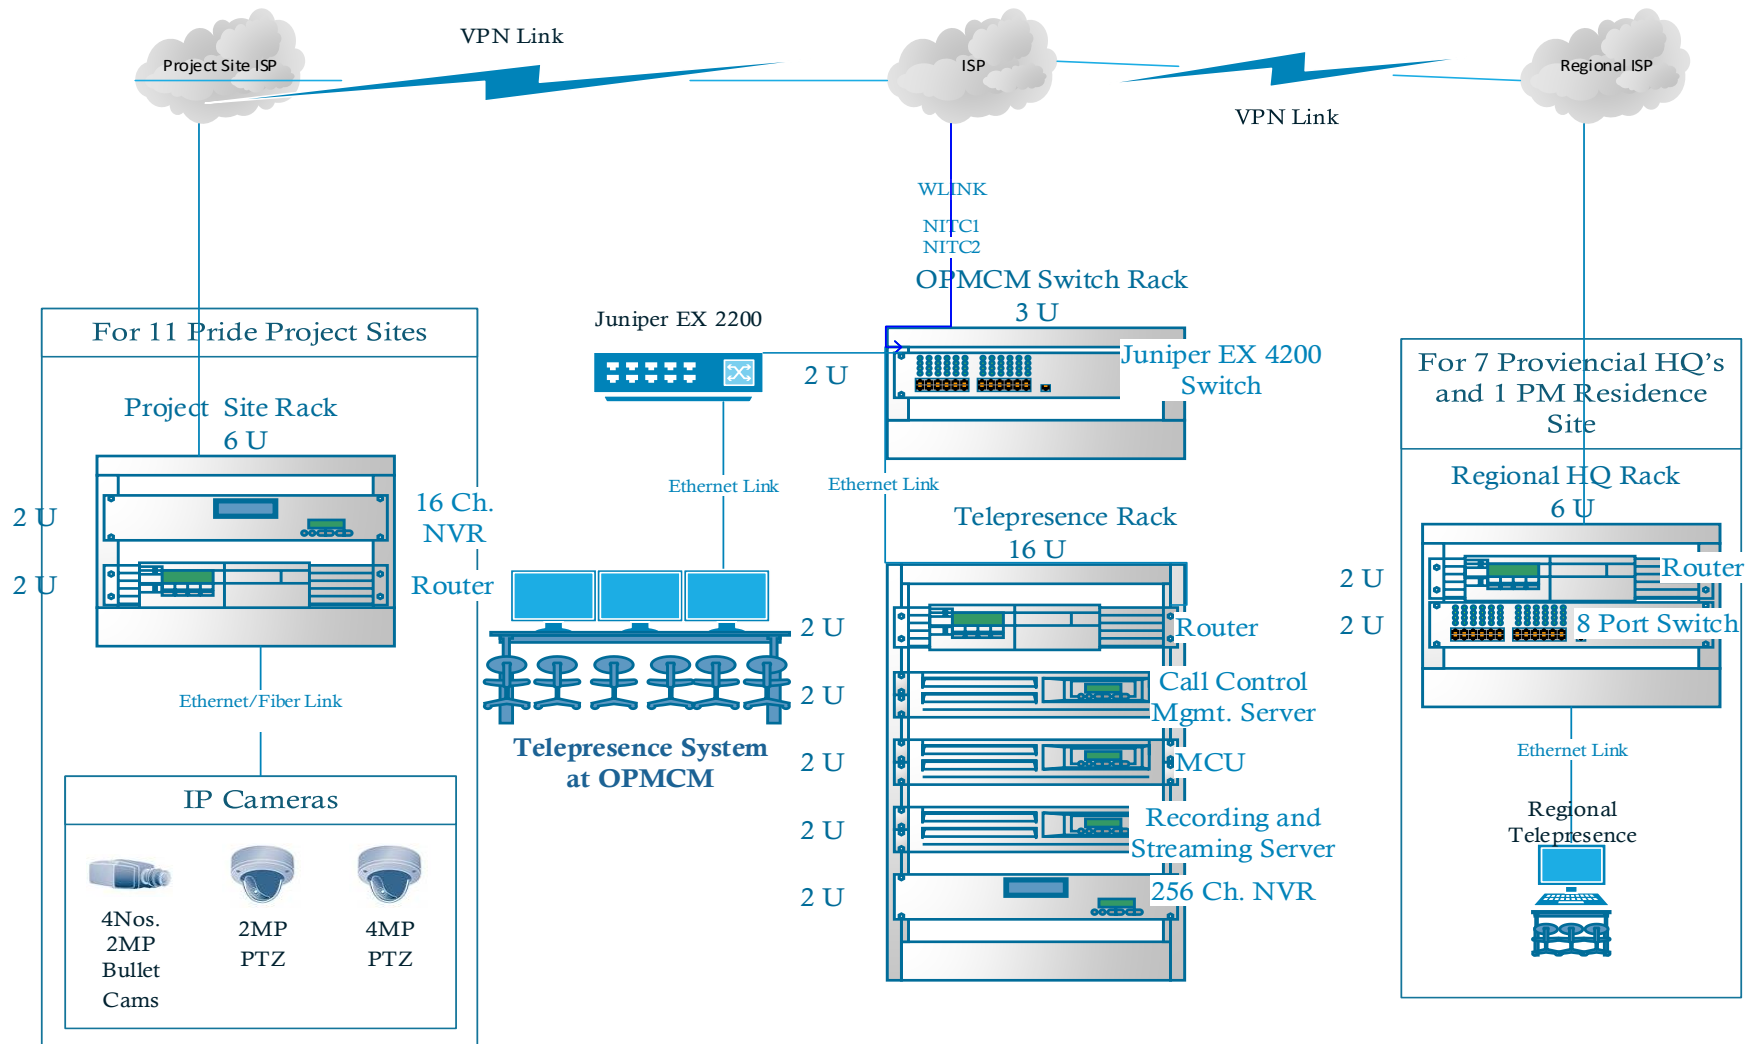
Project Site ISP

VPN Link

ISP

Regional ISP

VPN Link

WLINK

NITC1
NITC2

OPMCM Switch Rack
3 U

For 11 Pride Project Sites

Juniper EX 2200

2 U

Juniper EX 4200
Switch

For 7 Proviencial HQ's and 1 PM Residence Site

Project Site Rack
6 U

2 U

16 Ch.
NVR

2 U

Router

Ethernet Link

Ethernet Link

Telepresence Rack
16 U

Regional HQ Rack
6 U

2 U

Router

2 U

8 Port Switch

2 U

Router

2 U

Call Control
Mgmt. Server

Ethernet/Fiber Link

Telepresence System
at OPMCM

2 U

MCU

Ethernet Link

IP Cameras

2 U

Recording and
Streaming Server

Regional
Telepresence

4Nos.
2MP
Bullet
Cams

2MP
PTZ

4MP
PTZ

2 U

256 Ch. NVR